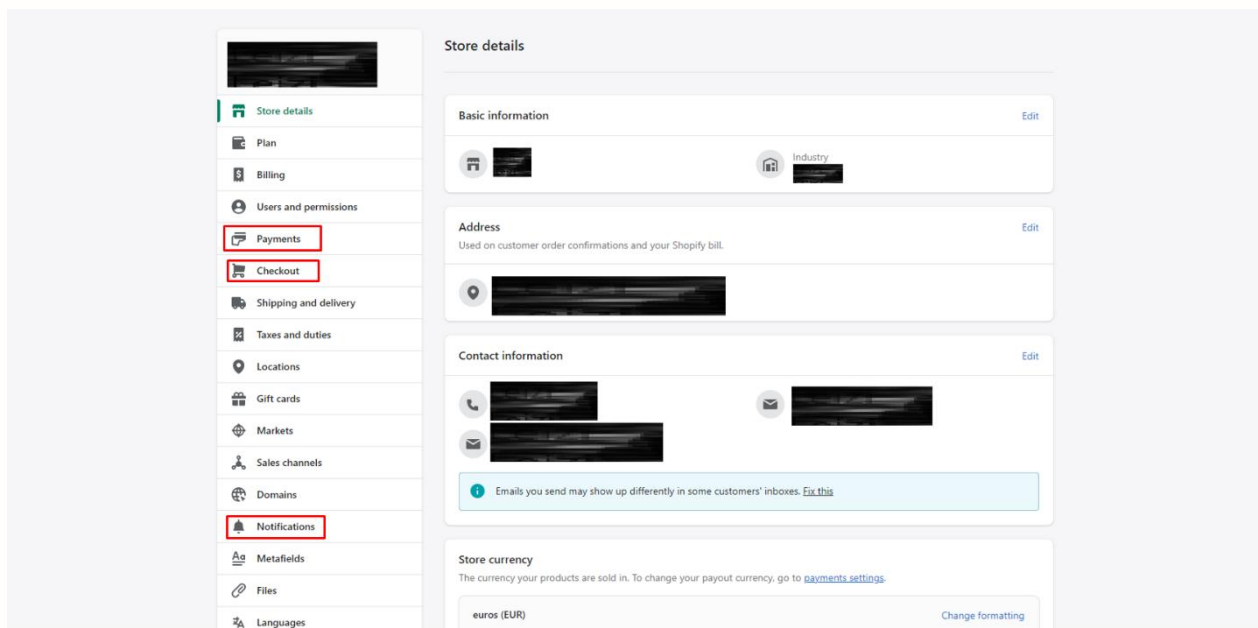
Store details
Plan
Billing
Users and permissions
Payments
Checkout
Shipping and delivery
Taxes and duties
Locations
Gift cards
Markets
Sales channels
Domains
Notifications
Metafields
Files
Languages

Store details

Basic information
Edit
Industry

Address
Edit
Used on customer order confirmations and your Shopify bill.

Contact information
Edit

Emails you send may show up differently in some customers' inboxes. Fix this

Store currency
The currency your products are sold in. To change your payout currency, go to payments settings.
euros (EUR)
Change formatting